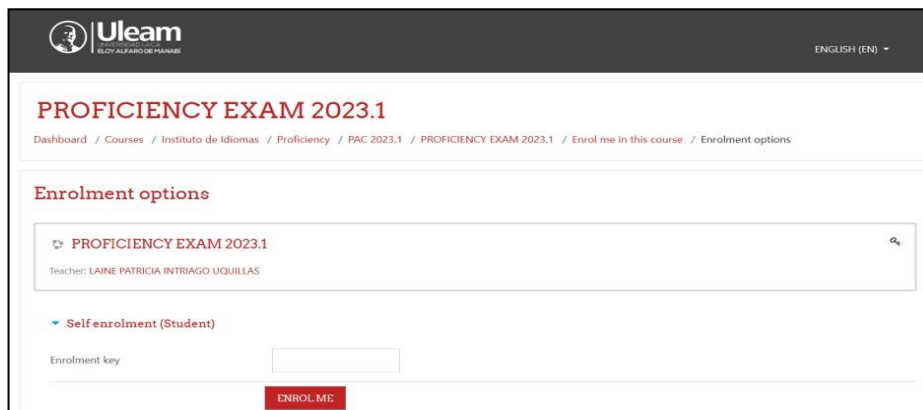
Uleam
UNIVERSIDAD LAICA ELOY ALFARO DE MANABÍ

ENGLISH (EN)

PROFICIENCY EXAM 2023.1

Dashboard / Courses / Instituto de Idiomas / Proficiency / PAC 2023.1 / PROFICIENCY EXAM 2023.1 / Enrol me in this course / Enrolment options

Enrolment options

PROFICIENCY EXAM 2023.1

Teacher: LAINE PATRICIA INTRIAGO UQUILLAS

Self enrolment (Student)

Enrolment key

ENROL ME